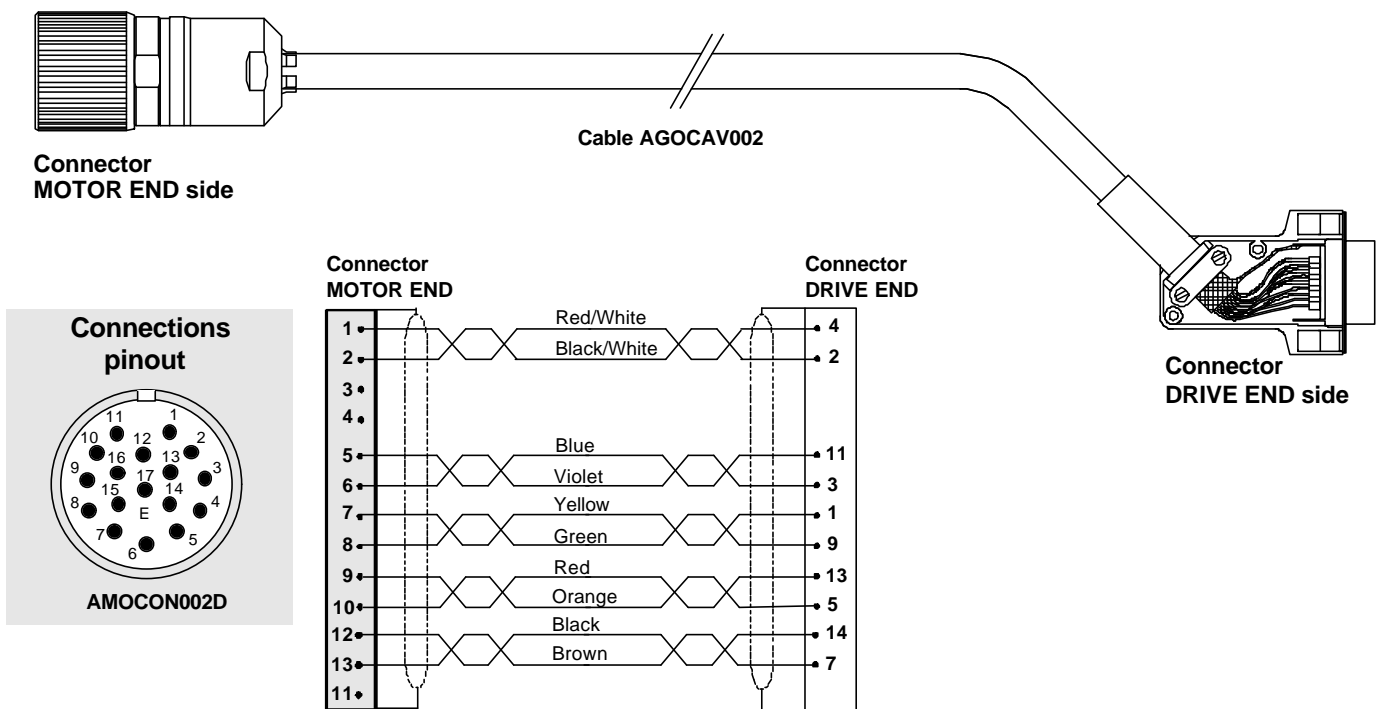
Connector
MOTOR END side

Cable AGOCAV002

Connector
DRIVE END side

Connections pinout

11 1
10 12 2
9 16 13 3
15 17 14
8 E 4
7 5
6

AMOCON002D

Connector
MOTOR END

Connector
DRIVE END

| MOTOR END | Wire | DRIVE END |
|---|---|---|
| 1 | Red/White | 4 |
| 2 | Black/White | 2 |
| 3 | | |
| 4 | | |
| 5 | Blue | 11 |
| 6 | Violet | 3 |
| 7 | Yellow | 1 |
| 8 | Green | 9 |
| 9 | Red | 13 |
| 10 | Orange | 5 |
| 12 | Black | 14 |
| 13 | Brown | 7 |
| 11 | | |